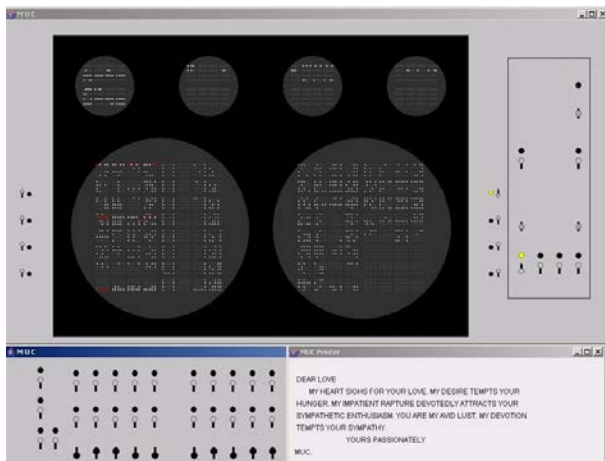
MUC

MUC

MUC Printer

DEAR LOVE

MY HEART SIGHS FOR YOUR LOVE. MY DESIRE TEMPTS YOUR HUNGER. MY IMPATIENT RAPTURE DEVOTEDLY ATTRACTS YOUR SYMPATHETIC ENTHUSIASM. YOU ARE MY AVID LUST. MY DEVOTION TEMPTS YOUR SYMPATHY.

YOURS PASSIONATELY

MUC.